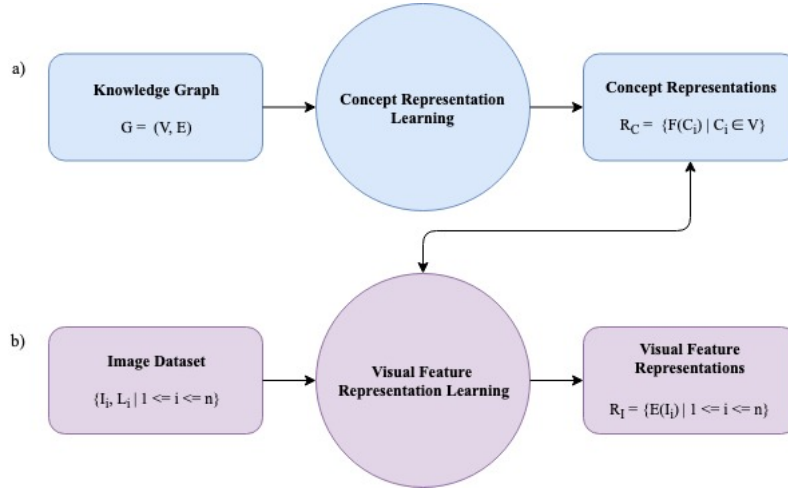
a)

Knowledge Graph

G = (V, E)

Concept Representation Learning

Concept Representations

$R_C = \{F(C_i) \mid C_i \in V\}$

b)

Image Dataset

$\{I_i, L_i \mid 1 <= i <= n\}$

Visual Feature Representation Learning

Visual Feature Representations

$R_I = \{E(I_i) \mid 1 <= i <= n\}$